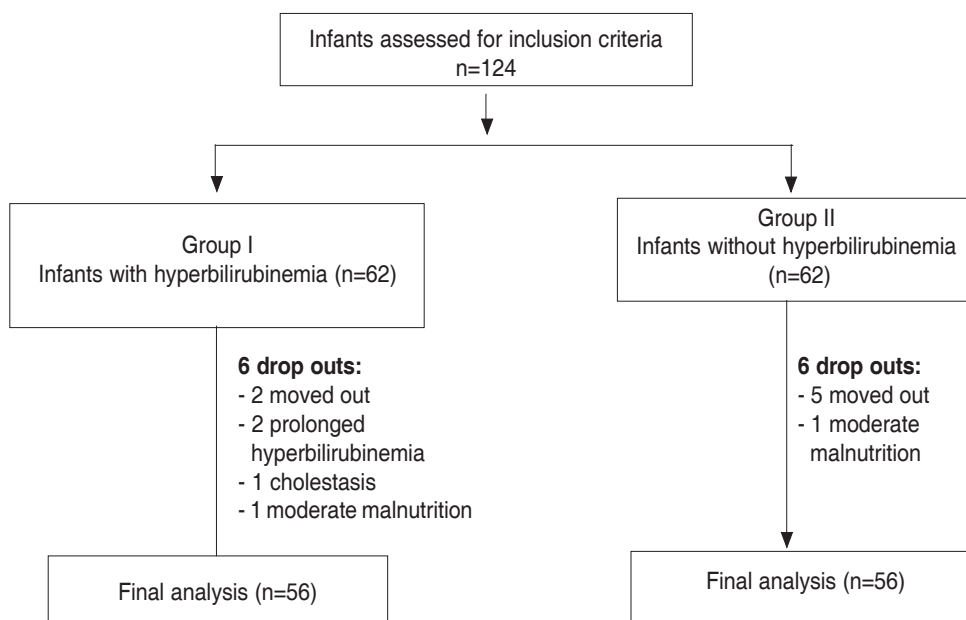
Infants assessed for inclusion criteria
n=124

Group I
Infants with hyperbilirubinemia (n=62)

6 drop outs:
- 2 moved out
- 2 prolonged hyperbilirubinemia
- 1 cholestasis
- 1 moderate malnutrition

Final analysis (n=56)

Group II
Infants without hyperbilirubinemia
(n=62)

6 drop outs:
- 5 moved out
- 1 moderate malnutrition

Final analysis (n=56)